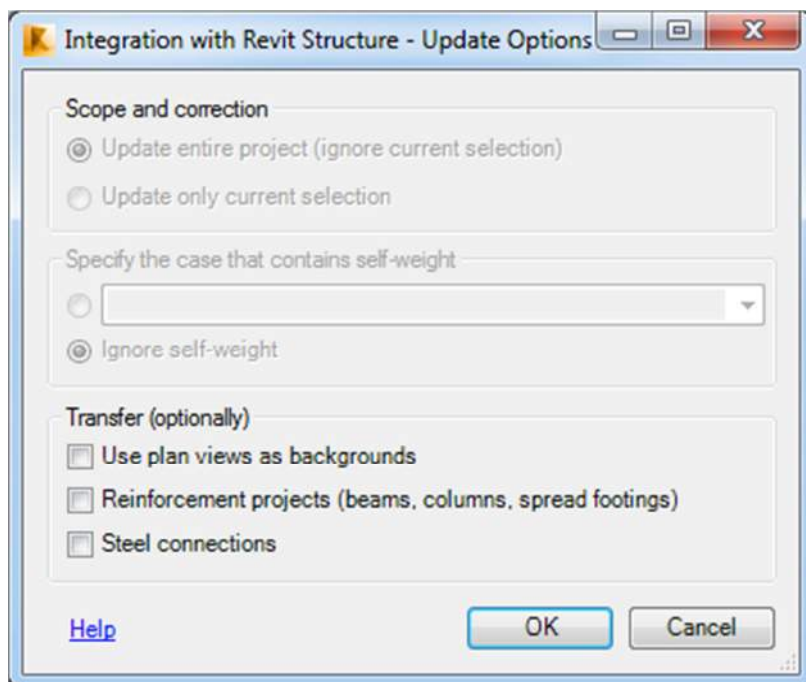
Integration with Revit Structure - Update Options

Scope and correction

Update entire project (ignore current selection)

Update only current selection

Specify the case that contains self-weight

Ignore self-weight

Transfer (optionally)

Use plan views as backgrounds

Reinforcement projects (beams, columns, spread footings)

Steel connections

Help

OK

Cancel